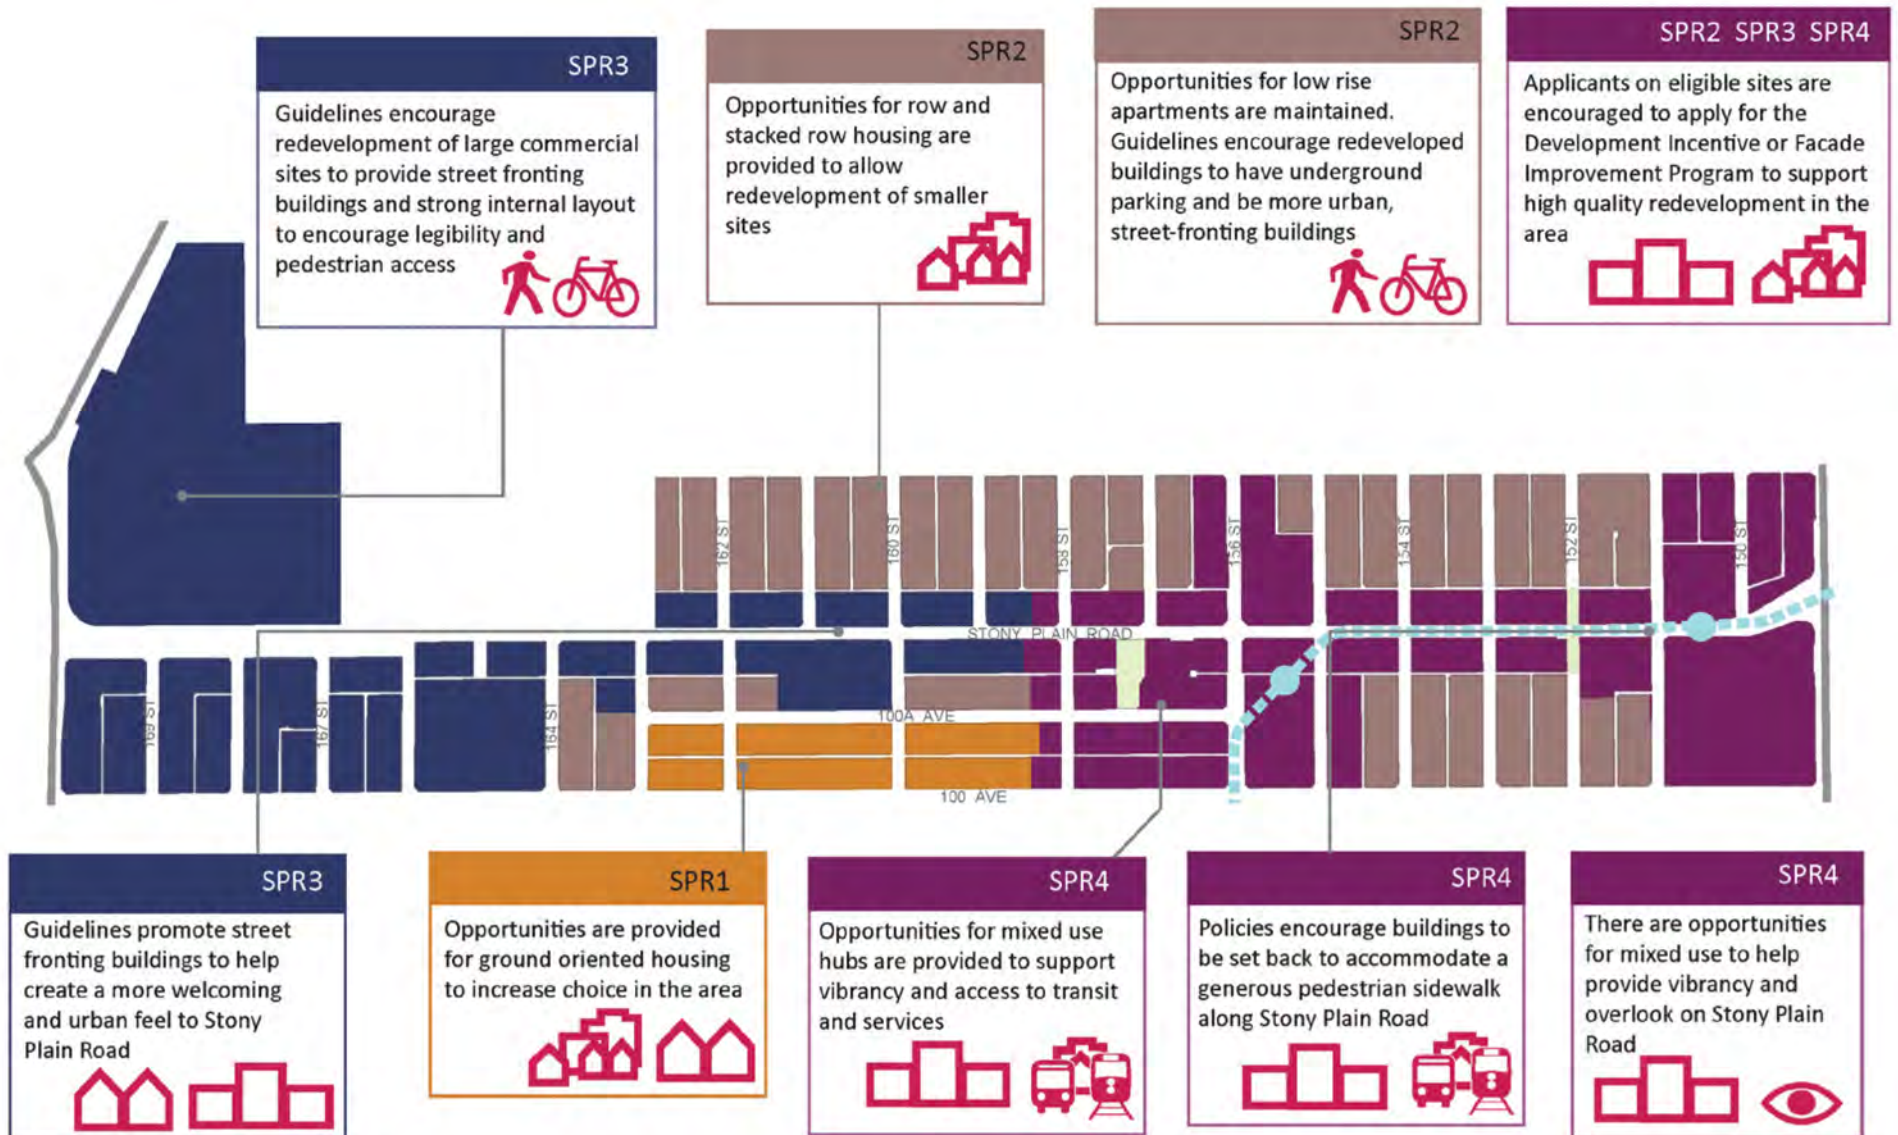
SPR3

Guidelines encourage redevelopment of large commercial sites to provide street fronting buildings and strong internal layout to encourage legibility and pedestrian access

SPR2

Opportunities for row and stacked row housing are provided to allow redevelopment of smaller sites

SPR2

Opportunities for low rise apartments are maintained. Guidelines encourage redeveloped buildings to have underground parking and be more urban, street-fronting buildings

SPR2 SPR3 SPR4

Applicants on eligible sites are encouraged to apply for the Development Incentive or Facade Improvement Program to support high quality redevelopment in the area

162 ST

160 ST

158 ST

156 ST

154 ST

152 ST

150 ST

STONY PLAIN ROAD

169 ST

167 ST

164 ST

100A AVE

100 AVE

SPR3

Guidelines promote street fronting buildings to help create a more welcoming and urban feel to Stony Plain Road

SPR1

Opportunities are provided for ground oriented housing to increase choice in the area

SPR4

Opportunities for mixed use hubs are provided to support vibrancy and access to transit and services

SPR4

Policies encourage buildings to be set back to accommodate a generous pedestrian sidewalk along Stony Plain Road

SPR4

There are opportunities for mixed use to help provide vibrancy and overlook on Stony Plain Road